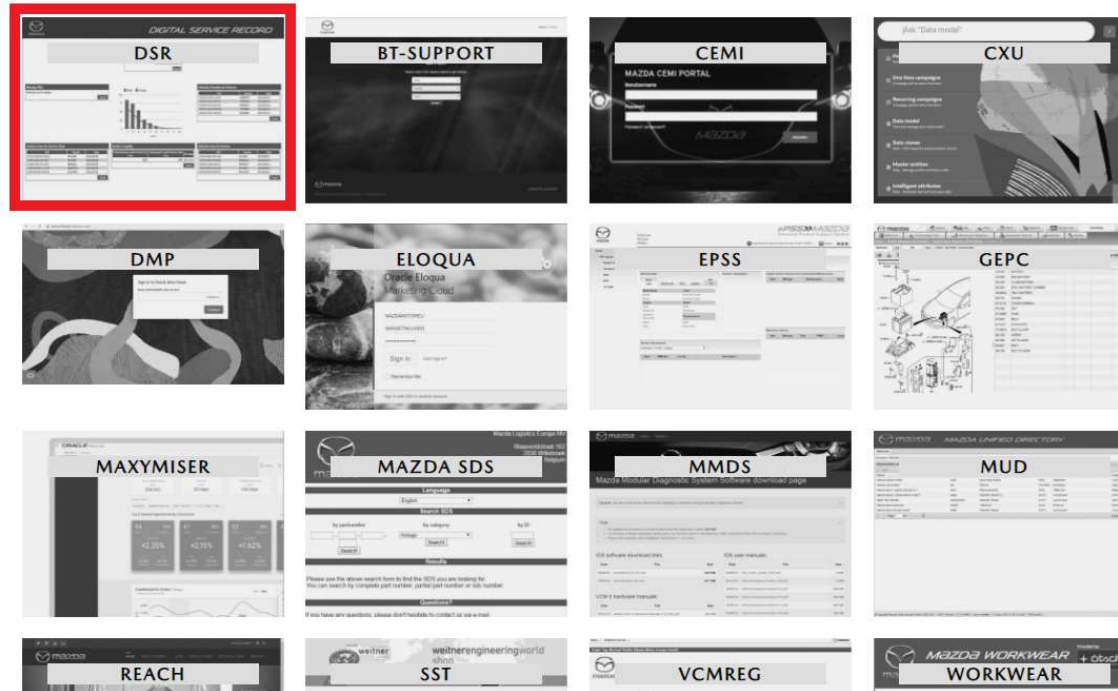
DIGITAL SERVICE RECORD

DSR

BT-SUPPORT

CEMI

MAZDA CEMI PORTAL

Benutzername

Passwort

mazda

CXU

One time campaign

Recurring campaign

Data model

Data stores

Master entities

Intelligent attributes

DMP

Sign in to Oracle Data Cloud

ELOQUA

Oracle Eloqua

Marketing Cloud

Sign In

Remember Me

EPSS

GEPC

MAXYMISER

ORACLE

+2.35%

+2.15%

+1.62%

MAZDA SDS

Mazda Logistics Europe NV

Language

English

Search SDS

by partnumber

by category

by ID

Search

Results

Please use the above search form to find the SDS you are looking for
You can search by complete part number, partial part number or sds number

Questions?

If you have any questions, please don't hesitate to contact us via e-mail

mazda

MMDS

Mazda Modular Diagnostic System Software download page

mazda MAZDA UNIFIED DIRECTORY

MUD

mazda

REACH

weitner

weitnerengineeringworld shop

SST

VCMREG

MAZDA WORKWEAR

WORKWEAR